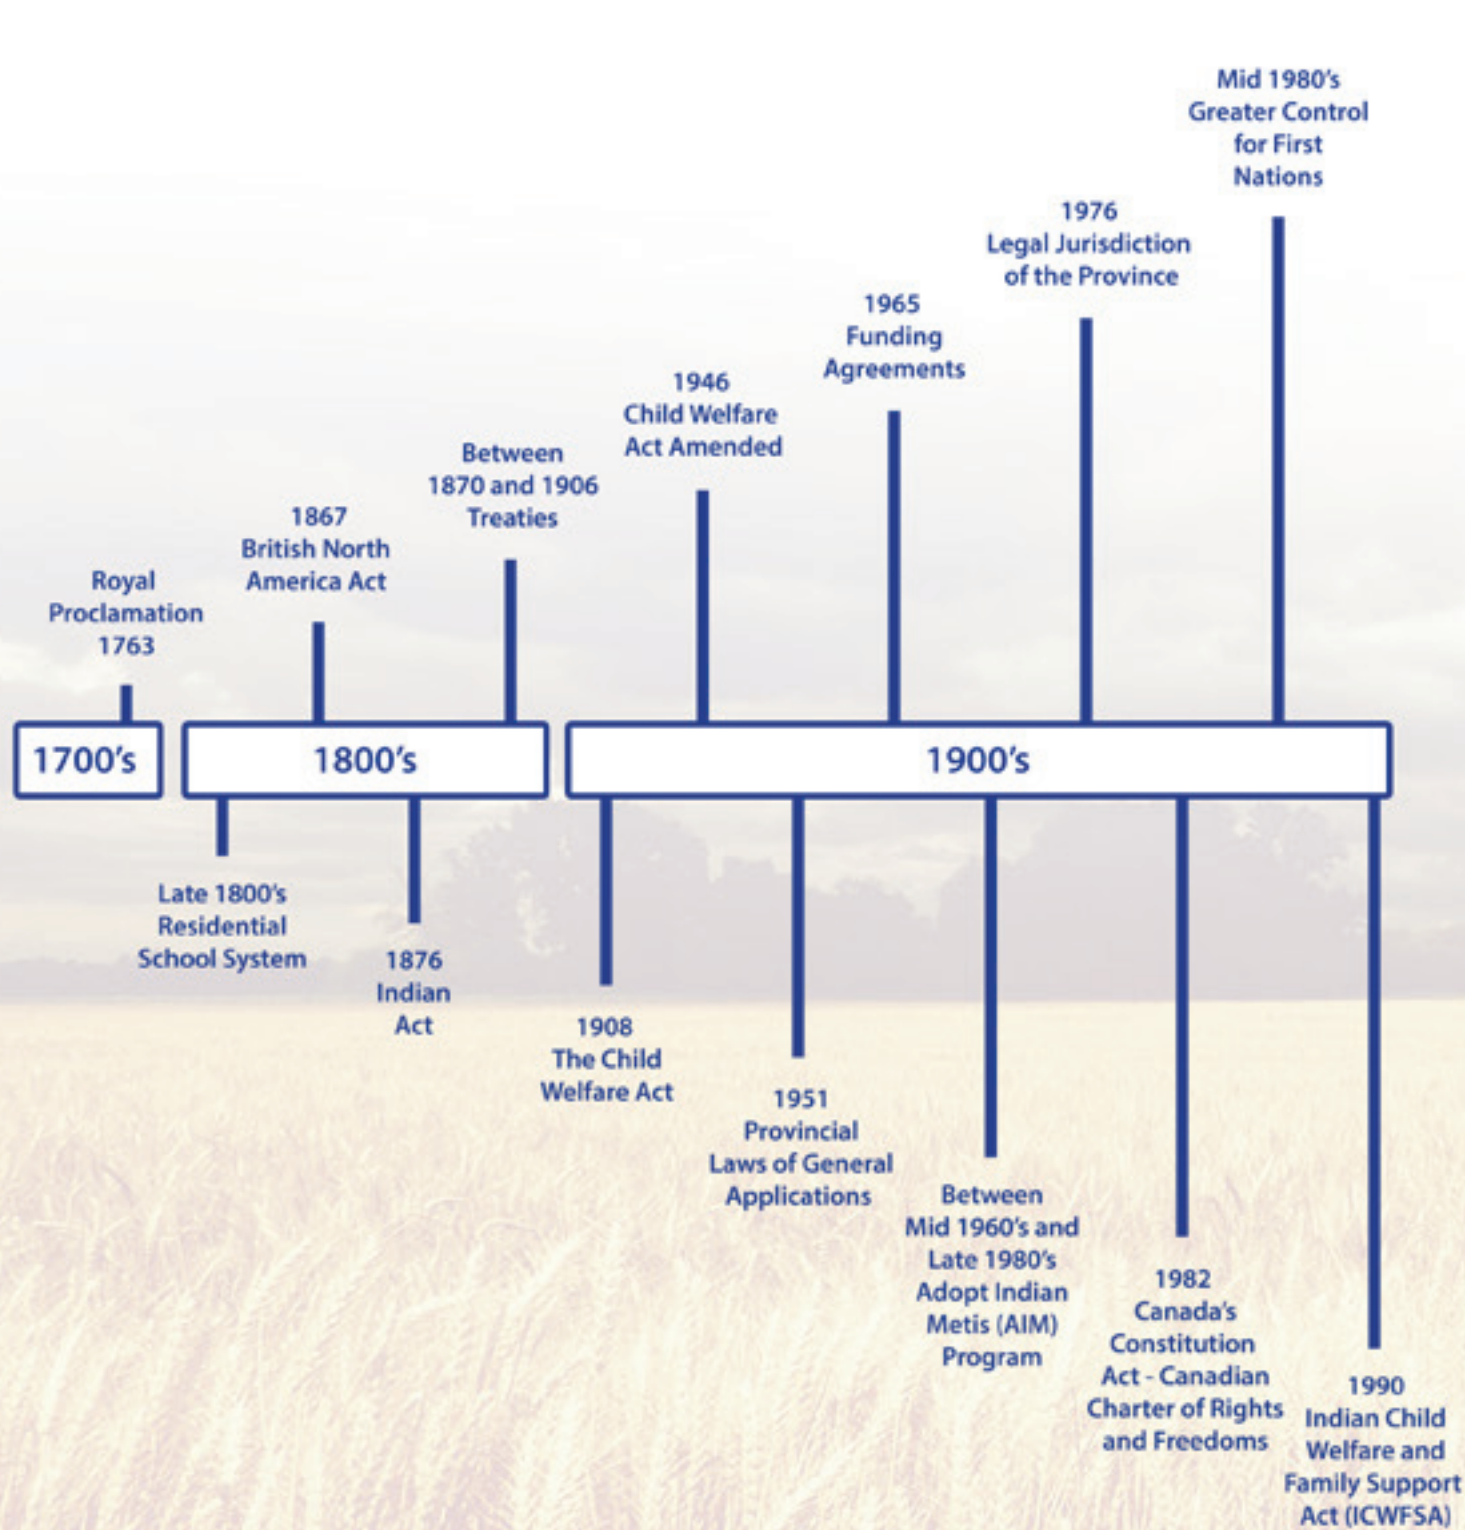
Mid 1980's
Greater Control for First Nations

1976
Legal Jurisdiction of the Province

1965
Funding Agreements

1946
Child Welfare Act Amended

Between 1870 and 1906
Treaties

1867
British North America Act

Royal Proclamation 1763

1700's

1800's

1900's

Late 1800's
Residential School System

1876
Indian Act

1908
The Child Welfare Act

1951
Provincial Laws of General Applications

Between Mid 1960's and Late 1980's
Adopt Indian Metis (AIM) Program

1982
Canada's Constitution Act - Canadian Charter of Rights and Freedoms

1990
Indian Child Welfare and Family Support Act (ICWFSA)